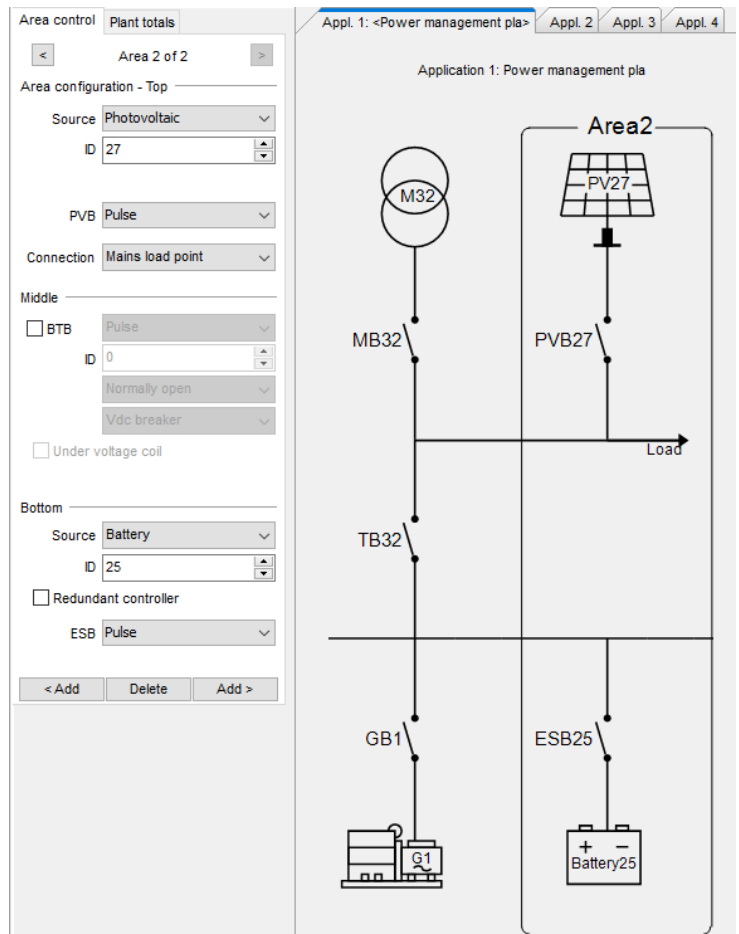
Area control | Plant totals

<
Area 2 of 2
>

Area configuration - Top

Source Photovoltaic

ID 27

PVB Pulse

Connection Mains load point

Middle

BTB Pulse

ID 0

Normally open

Vdc breaker

Under voltage coil

Bottom

Source Battery

ID 25

Redundant controller

ESB Pulse

< Add | Delete | Add >

Appl. 1: <Power management pla> | Appl. 2 | Appl. 3 | Appl. 4

Application 1: Power management pla

Area2

M32

PV27

MB32

PVB27

Load

TB32

GB1

ESB25

G1

+ −
Battery25